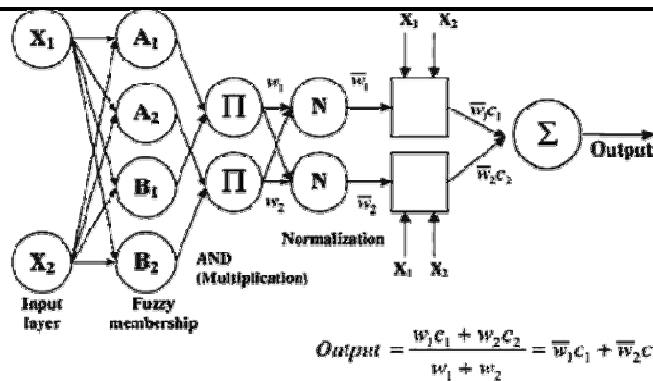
$X_1$ $A_1$ $X_1$ $X_2$

$A_2$ $\Pi$ $w_1$ N $\overline{w}_1$ $\overline{w}_1 c_1$ $\Sigma$ Output

$B_1$ $\Pi$ $w_2$ N $\overline{w}_2$ $\overline{w}_2 c_2$

$X_2$ $B_2$ AND (Multiplication) Normalization $X_1$ $X_2$

Input layer

Fuzzy membership

$Output = \frac{w_1 c_1 + w_2 c_2}{w_1 + w_2} = \overline{w}_1 c_1 + \overline{w}_2 c$